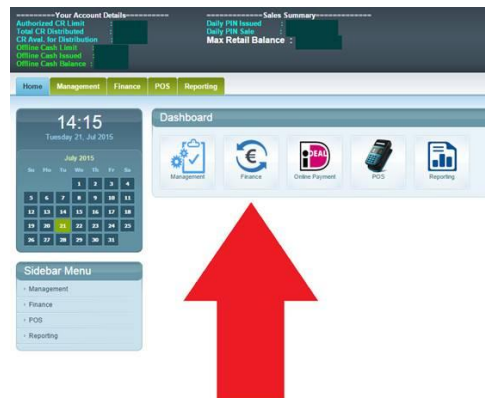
==========Your Account Details==========
Authorized CR Limit :
Total CR Distributed :
CR Avel. for Distribution :
Offline Cash Limit :
Offline Cash Issued :
Offline Cash Balance :

==========Sales Summary==========
Daily PIN Issued :
Daily PIN Sale :
Max Retail Balance :

Home Management Finance POS Reporting

14:15
Tuesday 21, Jul 2015

July 2015
| Su | Mo | Tu | We | Th | Fr | Sa |
|---|---|---|---|---|---|---|
| | | | 1 | 2 | 3 | 4 |
| 5 | 6 | 7 | 8 | 9 | 10 | 11 |
| 12 | 13 | 14 | 15 | 16 | 17 | 18 |
| 19 | 20 | 21 | 22 | 23 | 24 | 25 |
| 26 | 27 | 28 | 29 | 30 | 31 | |

Sidebar Menu
Management
Finance
POS
Reporting

Dashboard
Management
Finance
iDEAL
Online Payment
POS
Reporting